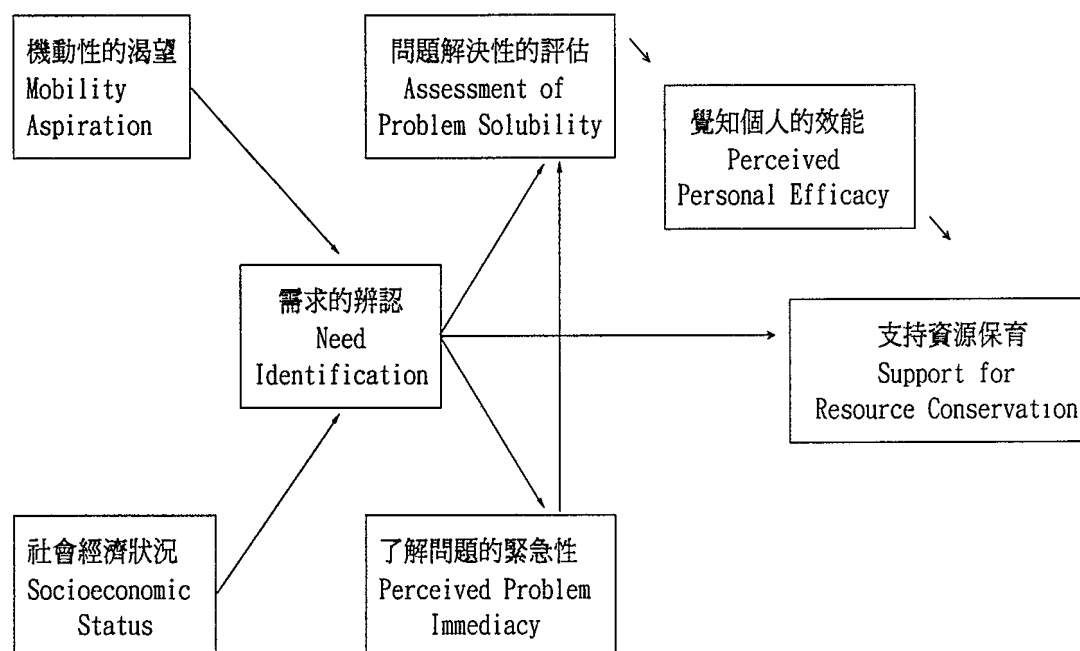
機動性的渴望
Mobility Aspiration

問題解決性的評估
Assessment of Problem Solubility

覺知個人的效能
Perceived Personal Efficacy

需求的辨認
Need Identification

支持資源保育
Support for Resource Conservation

社會經濟狀況
Socioeconomic Status

了解問題的緊急性
Perceived Problem Immediacy